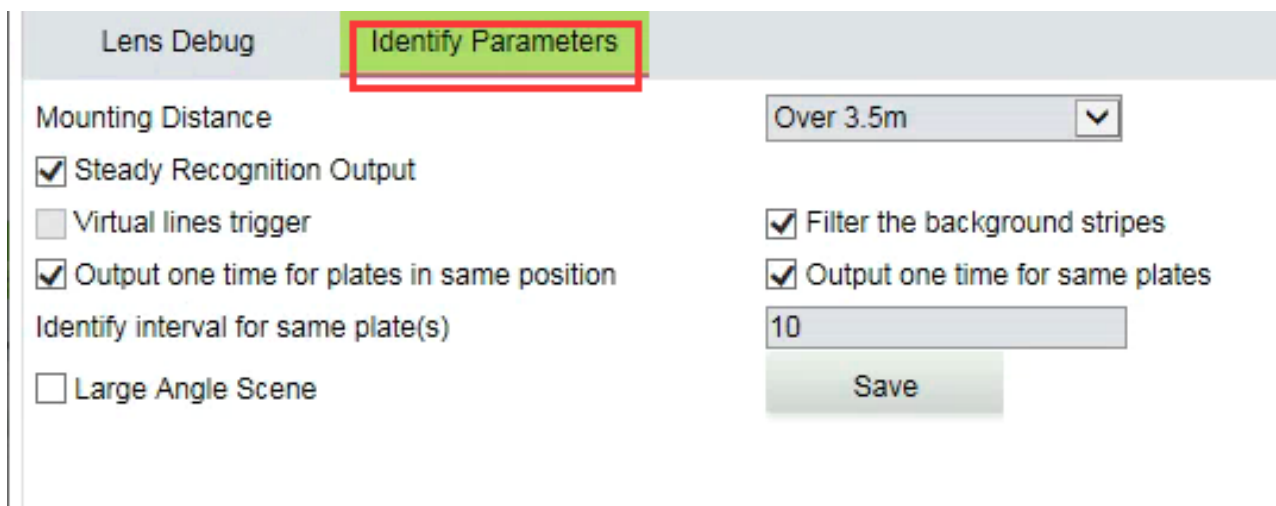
Lens Debug Identify Parameters

Mounting Distance Over 3.5m

Steady Recognition Output

Virtual lines trigger Filter the background stripes

Output one time for plates in same position Output one time for same plates

Identify interval for same plate(s) 10

Large Angle Scene Save